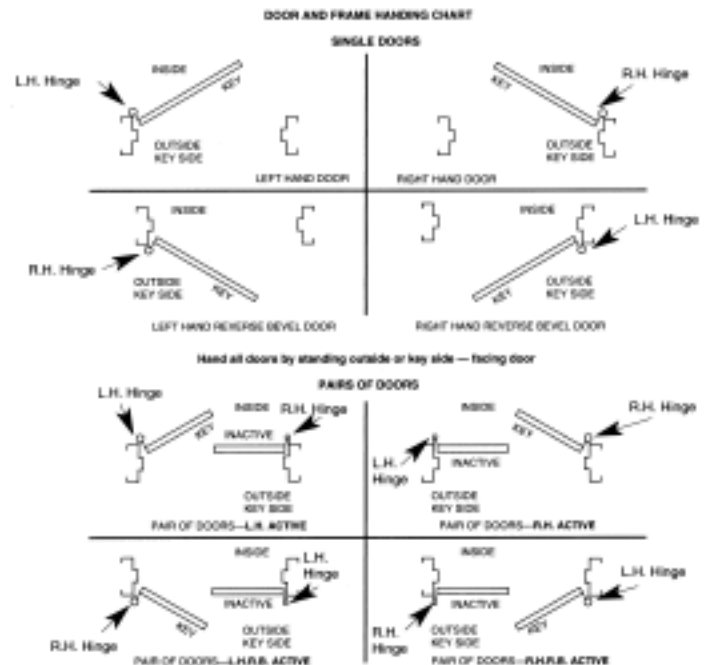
DOOR AND FRAME HANDING CHART

SINGLE DOORS

L.H. Hinge

INSIDE

KEY

OUTSIDE KEY SIDE

LEFT HAND DOOR

INSIDE

R.H. Hinge

KEY

OUTSIDE KEY SIDE

RIGHT HAND DOOR

INSIDE

R.H. Hinge

OUTSIDE KEY SIDE

KEY

LEFT HAND REVERSE BEVEL DOOR

INSIDE

L.H. Hinge

OUTSIDE KEY SIDE

KEY

RIGHT HAND REVERSE BEVEL DOOR

Hand all doors by standing outside or key side — facing door

PAIRS OF DOORS

L.H. Hinge

INSIDE

R.H. Hinge

KEY

INACTIVE

OUTSIDE KEY SIDE

PAIR OF DOORS—L.H. ACTIVE

INSIDE

R.H. Hinge

KEY

L.H. Hinge

INACTIVE

OUTSIDE KEY SIDE

PAIR OF DOORS—R.H. ACTIVE

INSIDE

L.H. Hinge

INACTIVE

R.H. Hinge

KEY

OUTSIDE KEY SIDE

PAIR OF DOORS—L.H.R.B. ACTIVE

INSIDE

L.H. Hinge

R.H. Hinge

INACTIVE

OUTSIDE KEY SIDE

KEY

PAIR OF DOORS—R.H.R.B. ACTIVE